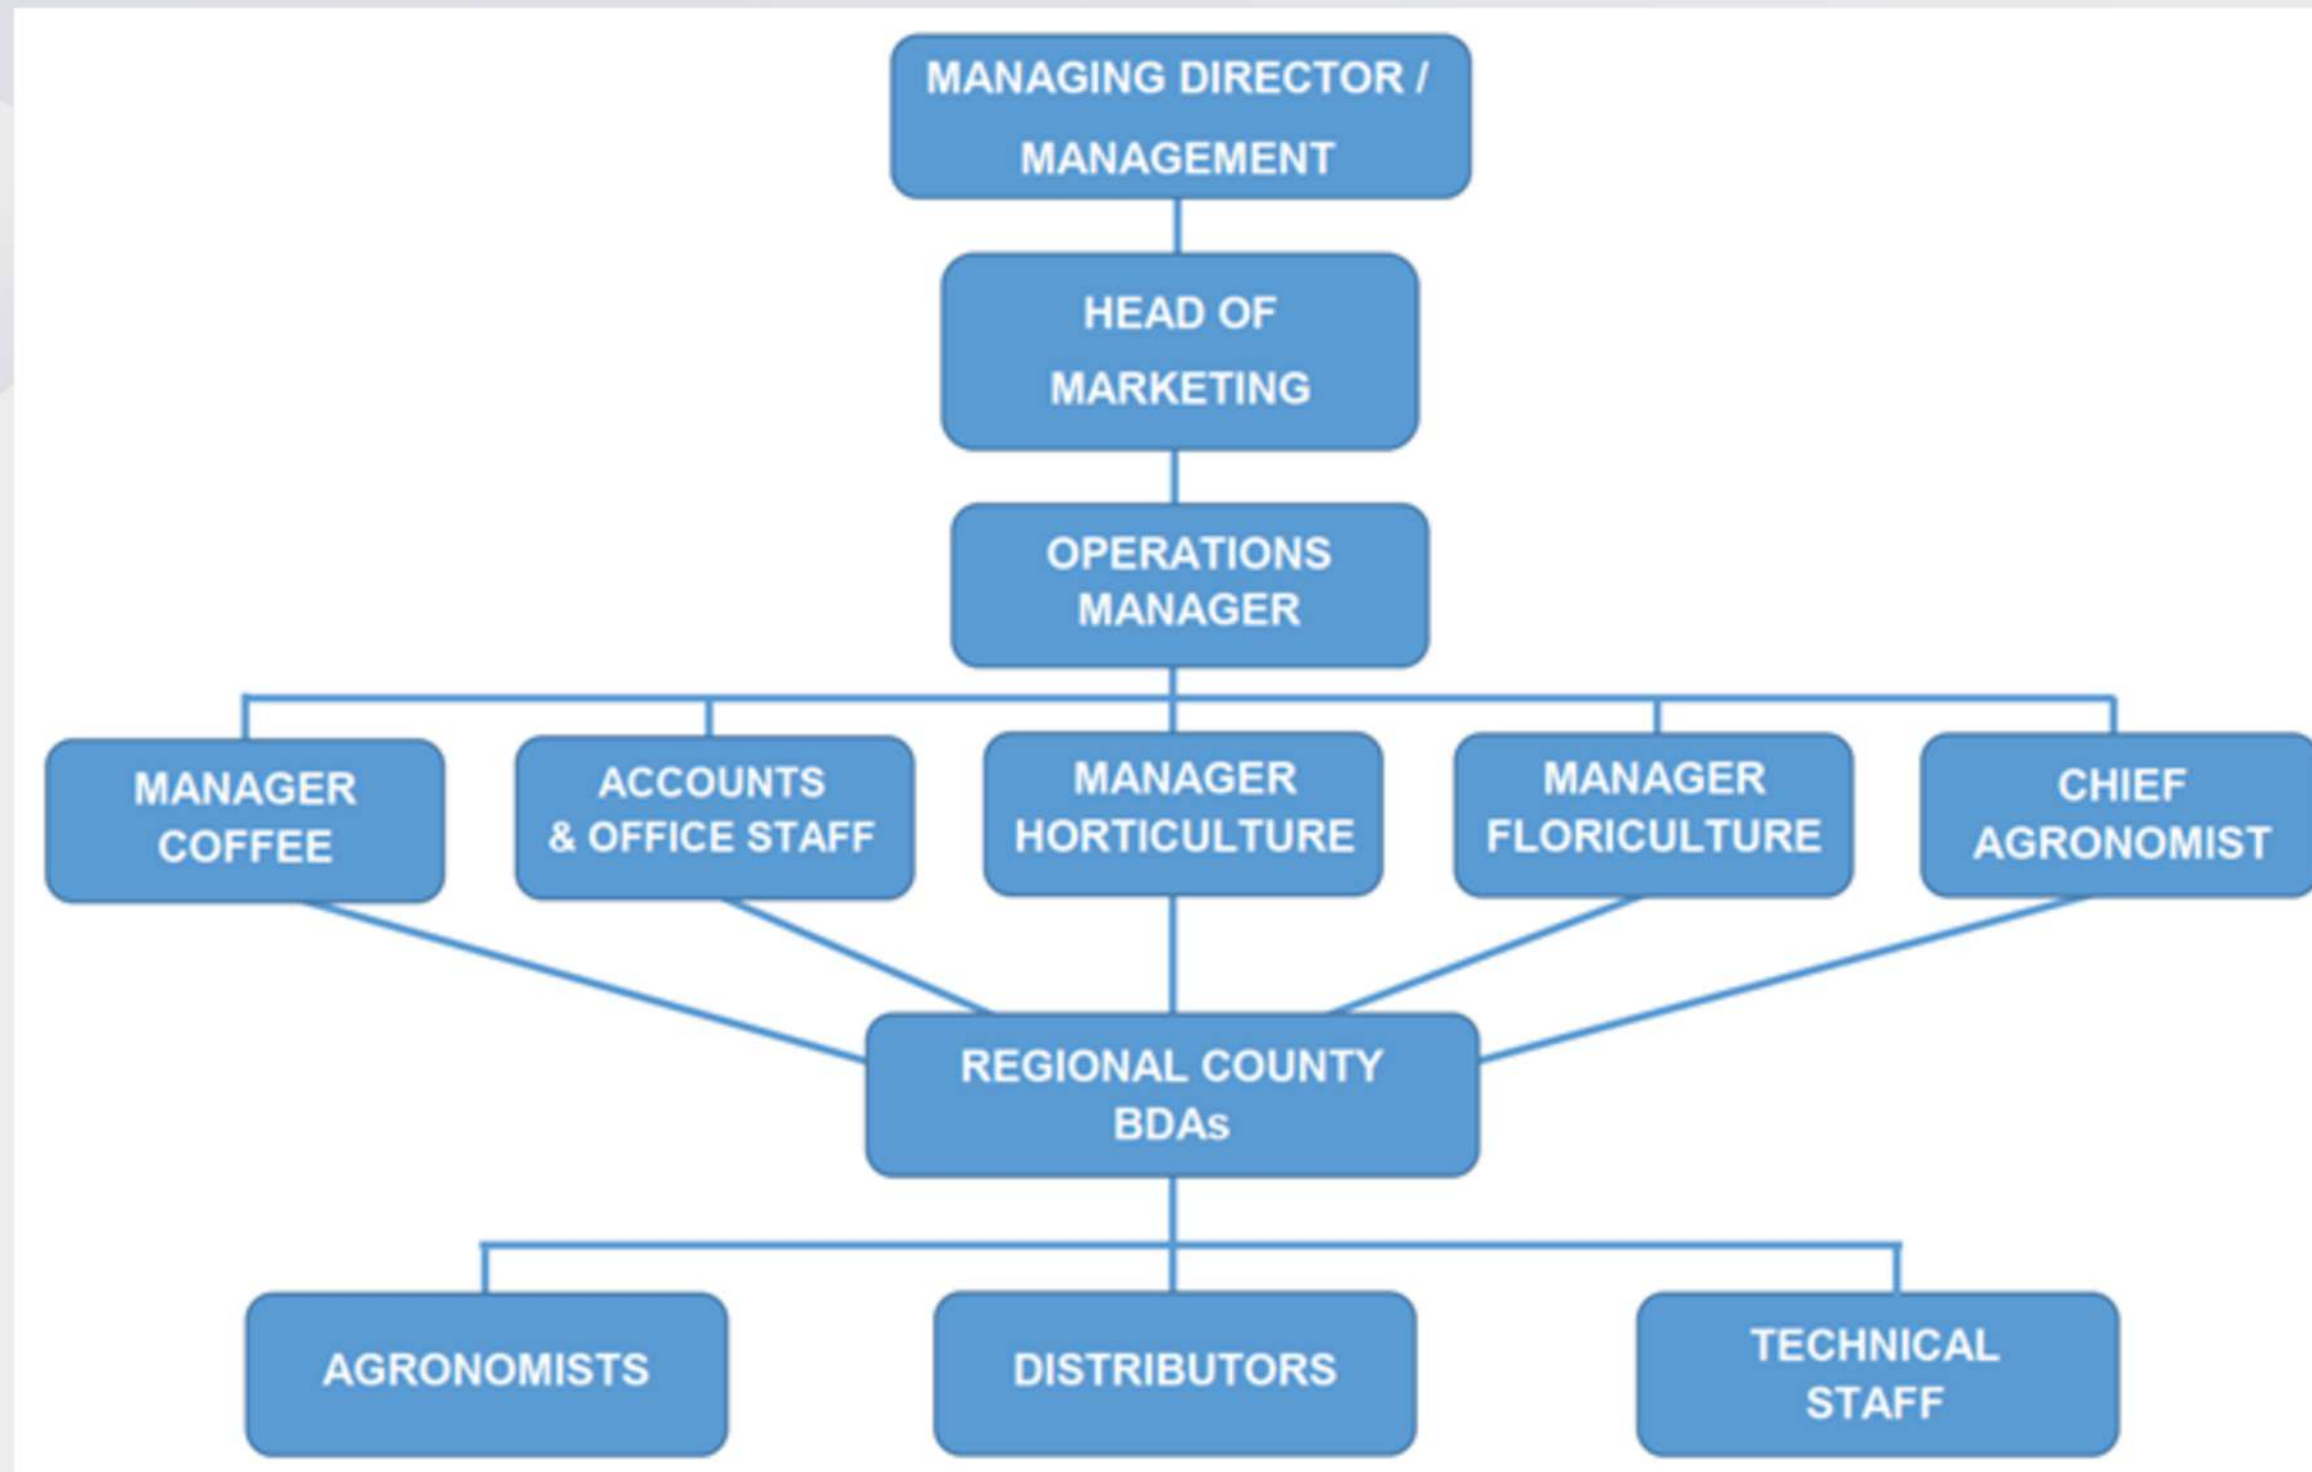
MANAGING DIRECTOR / MANAGEMENT

HEAD OF MARKETING

OPERATIONS MANAGER

MANAGER COFFEE

ACCOUNTS & OFFICE STAFF

MANAGER HORTICULTURE

MANAGER FLORICULTURE

CHIEF AGRONOMIST

REGIONAL COUNTY BDAs

AGRONOMISTS

DISTRIBUTORS

TECHNICAL STAFF